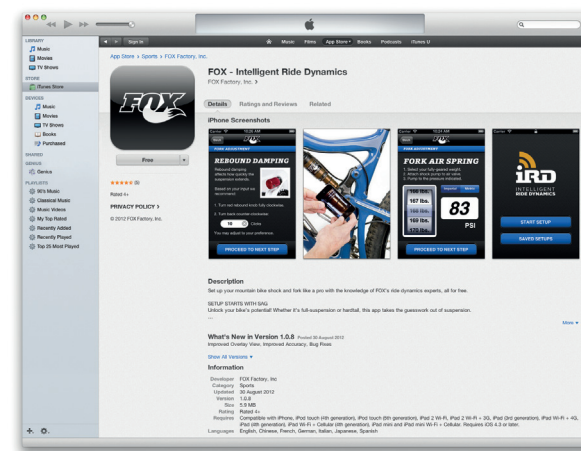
LIBRARY
Music
Movies
TV Shows
STORE
iTunes Store
DEVICES
Music
Movies
TV Shows
Books
Purchased
SHARED
GENIUS
Genius
PLAYLISTS
90's Music
Classical Music
Music Videos
My Top Rated
Recently Added
Recently Played
Top 25 Most Played

Sign In
Music Films App Store Books Podcasts iTunes U

App Store > Sports > FOX Factory, Inc.

FOX - Intelligent Ride Dynamics
FOX Factory, Inc. >

Details Ratings and Reviews Related

Free

★★★★★ (8)
Rated 4+
PRIVACY POLICY >
© 2012 FOX Factory, Inc.

iPhone Screenshots

REBOUND DAMPING
PROCEED TO NEXT STEP

FOX AIR SPRING
166 lbs.
167 lbs.
168 lbs.
83
PSI
PROCEED TO NEXT STEP

iRD
INTELLIGENT RIDE DYNAMICS
START SETUP
SAVED SETUPS

Description
Set up your mountain bike shock and fork like a pro with the knowledge of FOX's ride dynamics experts, all for free.

SETUP STARTS WITH SAG
Unlock your bike's potential! Whether it's full-suspension or hardtail, this app takes the guesswork out of suspension.

More ▾

What's New in Version 1.0.8 Posted 30 August 2012
Improved Overlay View, Improved Accuracy, Bug Fixes

Show All Versions ▾

Information
Developer FOX Factory, Inc
Category Sports
Updated 30 August 2012
Version 1.0.8
Size 5.9 MB
Rating Rated 4+
Requires Compatible with iPhone, iPod touch (4th generation), iPod touch (5th generation), iPad 2 Wi-Fi, iPad 2 Wi-Fi + 3G, iPad (3rd generation), iPad Wi-Fi + 4G, iPad (4th generation), iPad Wi-Fi + Cellular (4th generation), iPad mini and iPad mini Wi-Fi + Cellular. Requires iOS 4.3 or later.
Languages English, Chinese, French, German, Italian, Japanese, Spanish